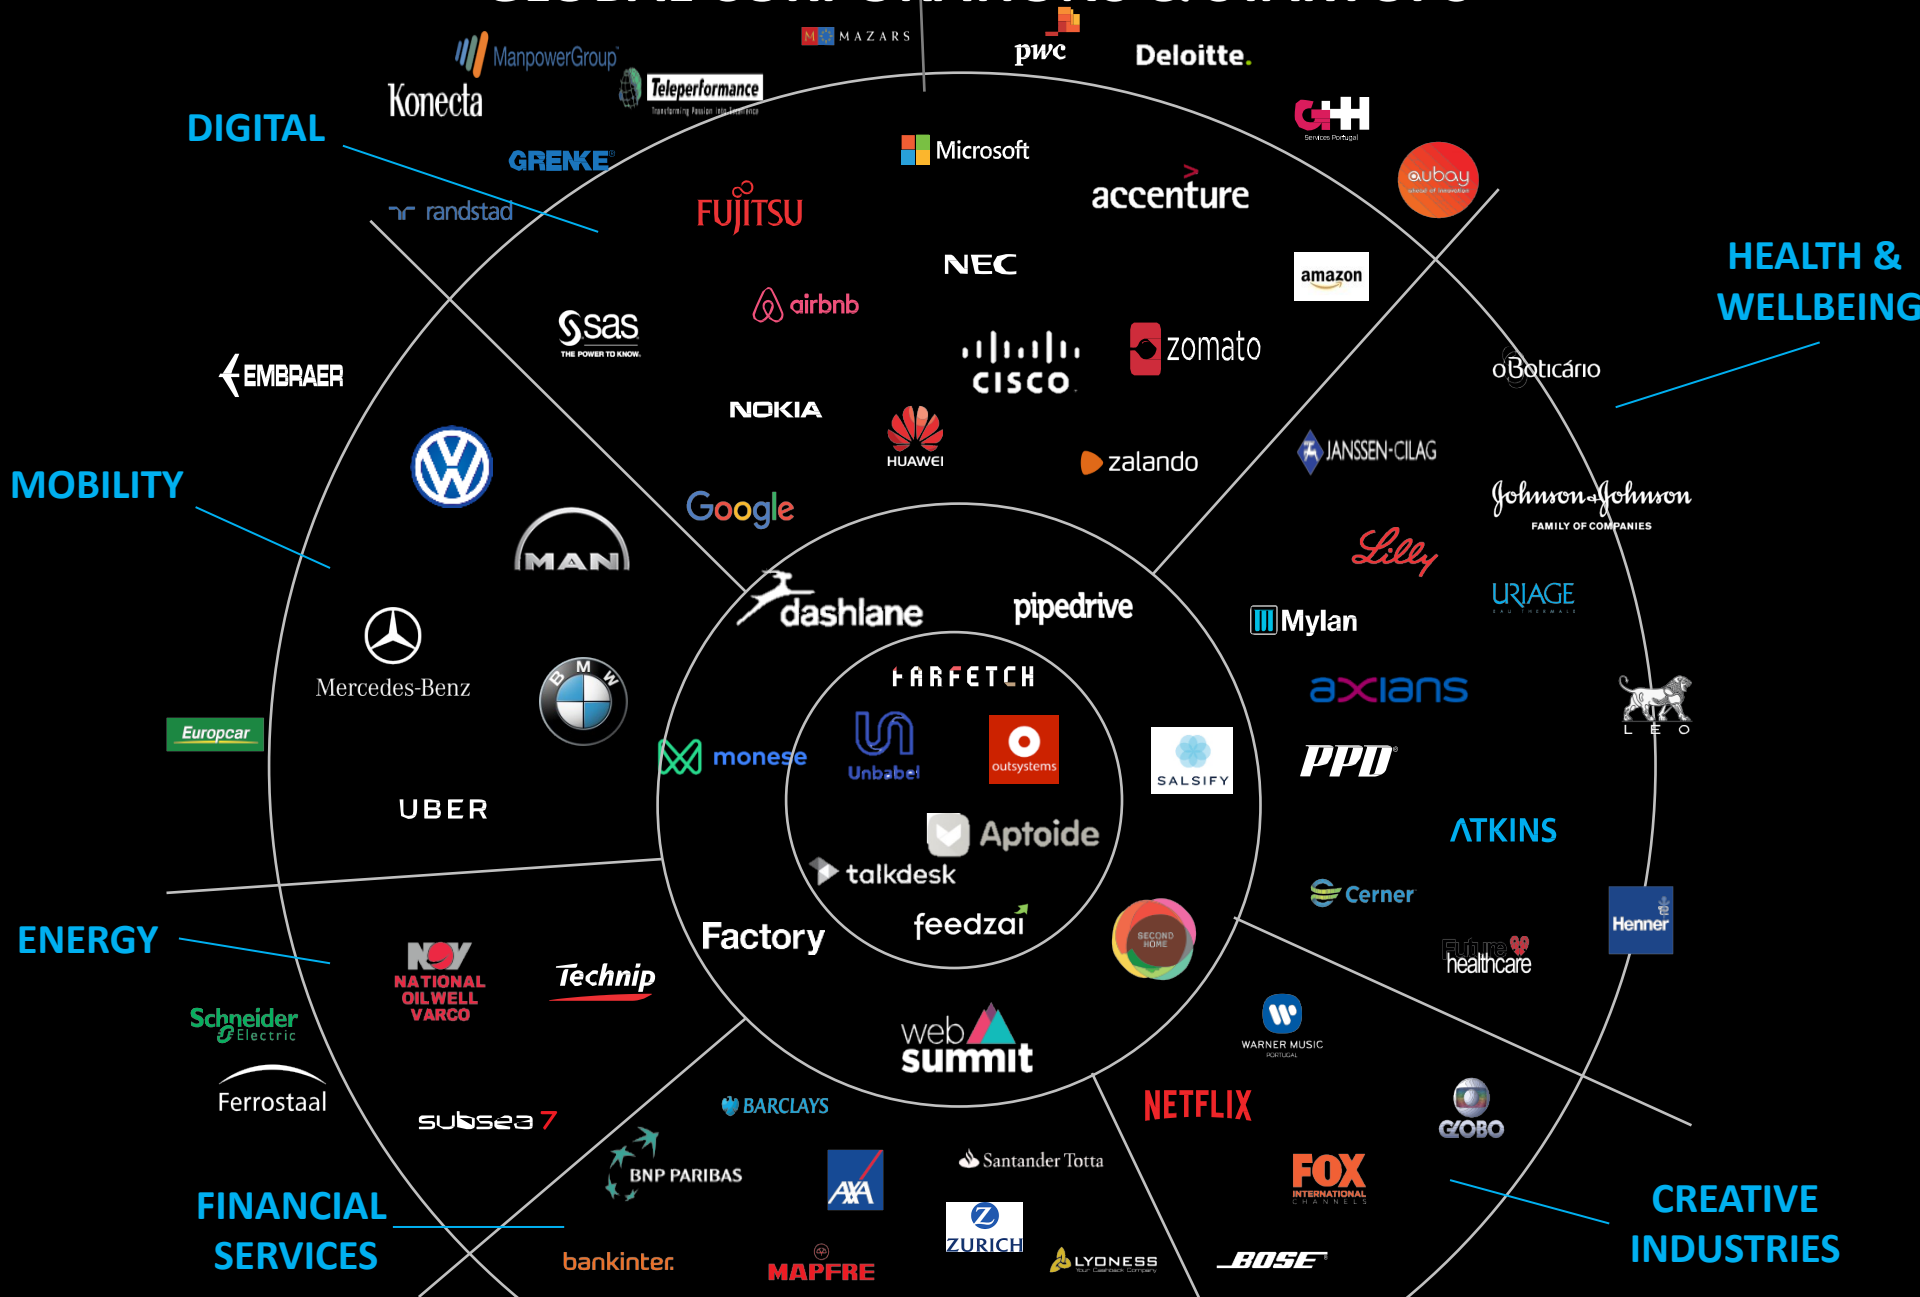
ManpowerGroup
Konecta
Teleperformance
MAZARS
pwc
Deloitte.
DIGITAL
GRENKE
randstad
Microsoft
FUJITSU
accenture
G+H
aubay
NEC
amazon
HEALTH & WELLBEING
sas
airbnb
cisco
zomato
EMBRAER
NOKIA
HUAWEI
zalando
oBoticário
JANSSEN-CILAG
MOBILITY
Johnson & Johnson FAMILY OF COMPANIES
Google
MAN
Lilly
dashlane
pipedrive
URIAGE
Mylan
Mercedes-Benz
BMW
FARFETCH
axians
Europcar
monese
Unbabel
outsystems
SALSIFY
LEO
PPD
UBER
Aptoide
ATKINS
talkdesk
Cerner
ENERGY
Factory
feedzai
SECOND HOME
Henner
Future healthcare
NATIONAL OILWELL VARCO
Technip
Schneider Electric
web summit
WARNER MUSIC PORTUGAL
Ferrostaal
subsea 7
BARCLAYS
NETFLIX
GLOBO
BNP PARIBAS
Santander Totta
FOX INTERNATIONAL CHANNELS
FINANCIAL SERVICES
CREATIVE INDUSTRIES
ZURICH
LYONESS
bankinter
MAPFRE
BOSE